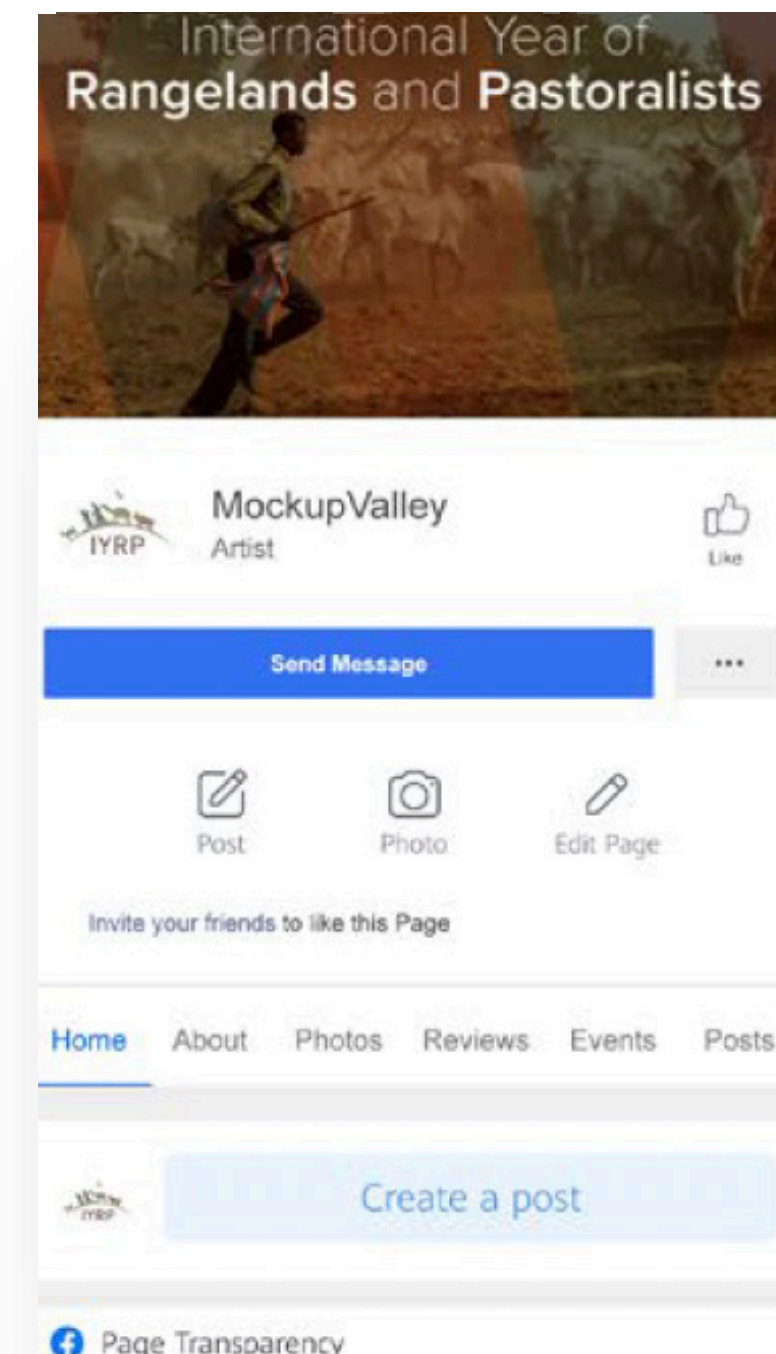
International Year of
Rangelands and Pastoralists

IYRP

MockupValley
Artist

Like

Send Message

...

Post

Photo

Edit Page

Invite your friends to like this Page

Home About Photos Reviews Events Posts

IYRP

Create a post

Page Transparency